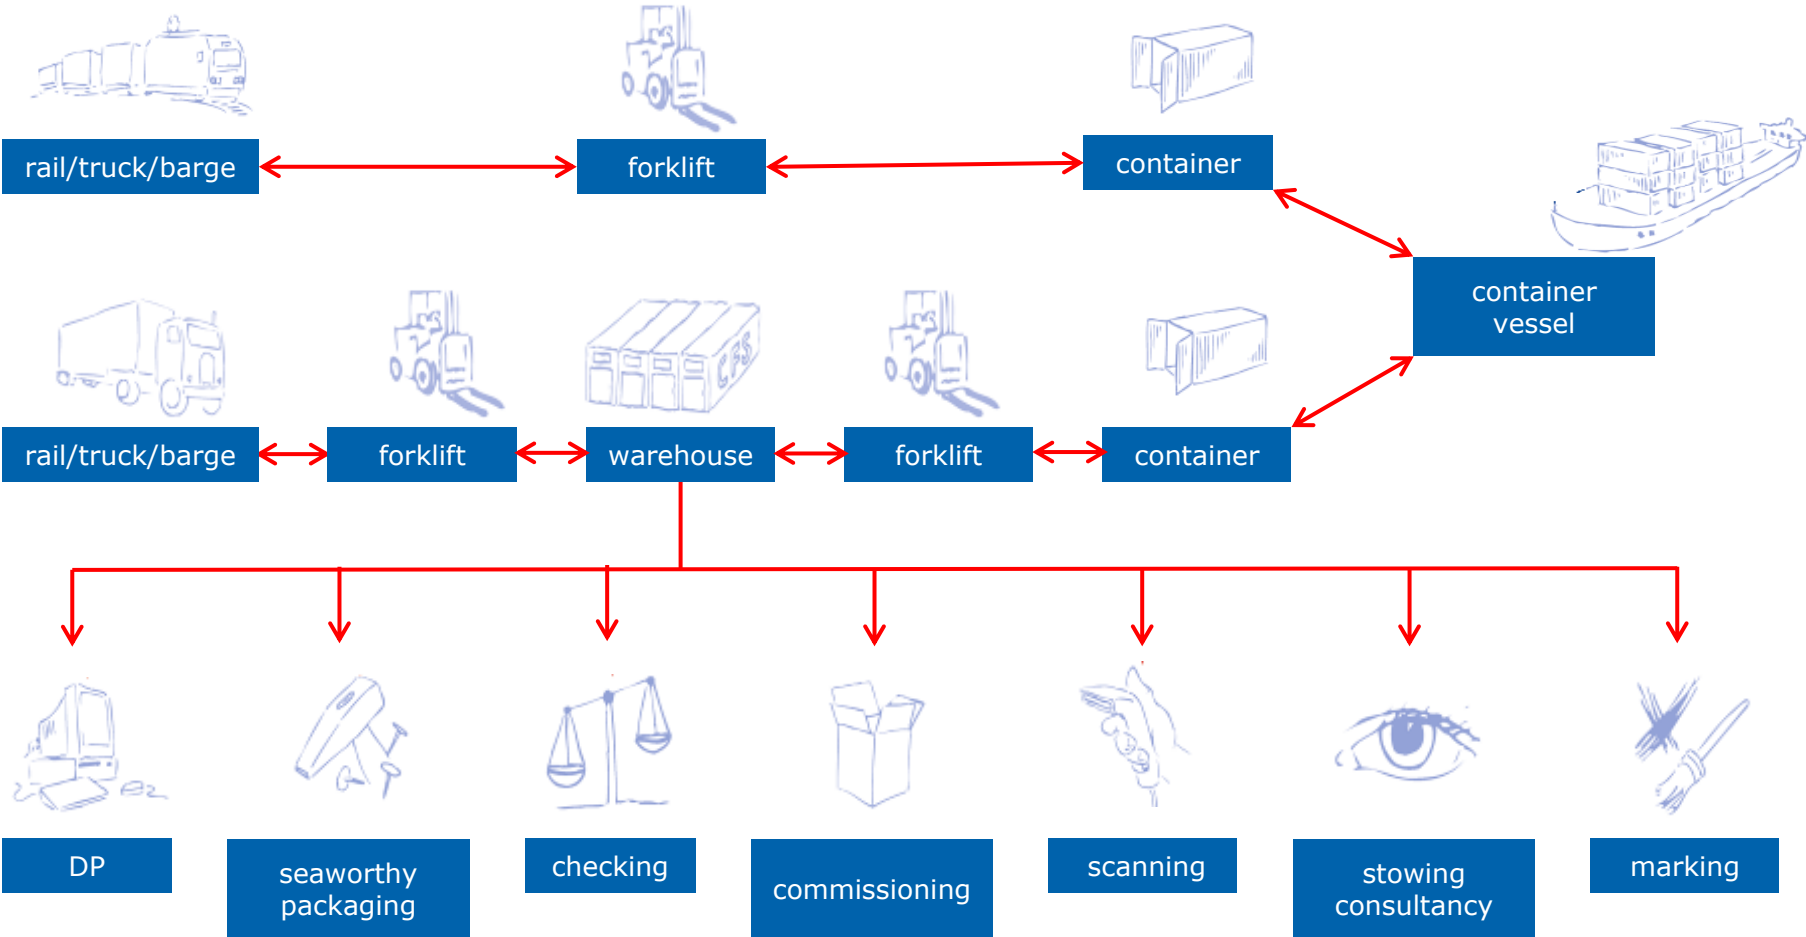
rail/truck/barge

forklift

container

container vessel

rail/truck/barge

forklift

CFS

warehouse

forklift

container

DP

seaworthy packaging

checking

commissioning

scanning

stowing consultancy

marking